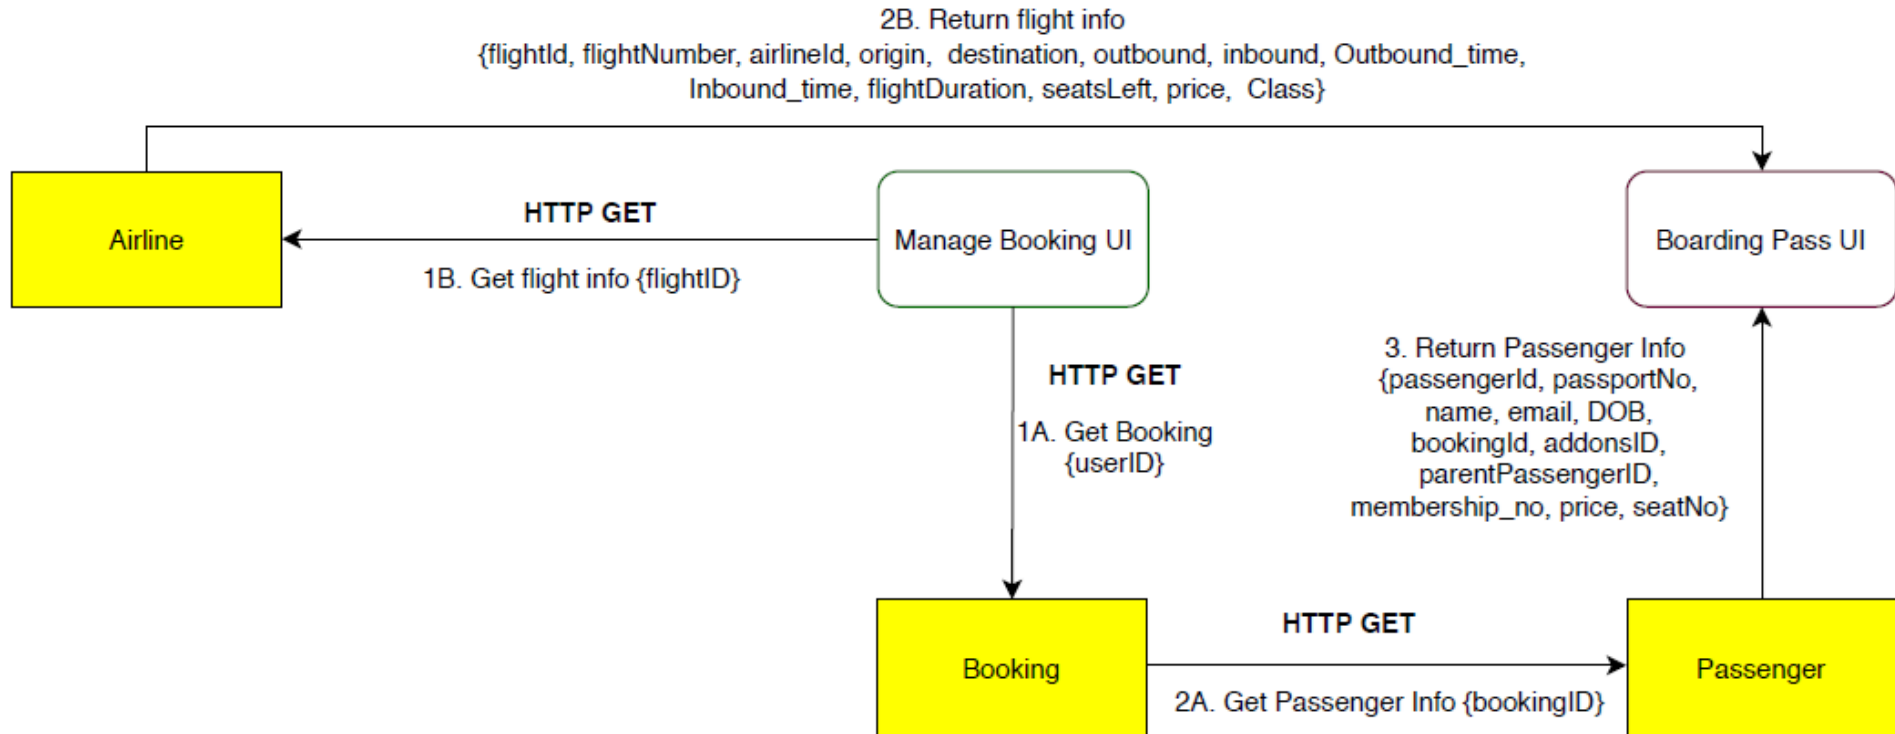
2B. Return flight info
{flightId, flightNumber, airlineId, origin, destination, outbound, inbound, Outbound_time, Inbound_time, flightDuration, seatsLeft, price, Class}

Airline

HTTP GET

1B. Get flight info {flightID}

Manage Booking UI

Boarding Pass UI

HTTP GET

1A. Get Booking {userID}

3. Return Passenger Info {passengerId, passportNo, name, email, DOB, bookingId, addonsID, parentPassengerID, membership_no, price, seatNo}

Booking

HTTP GET

2A. Get Passenger Info {bookingID}

Passenger